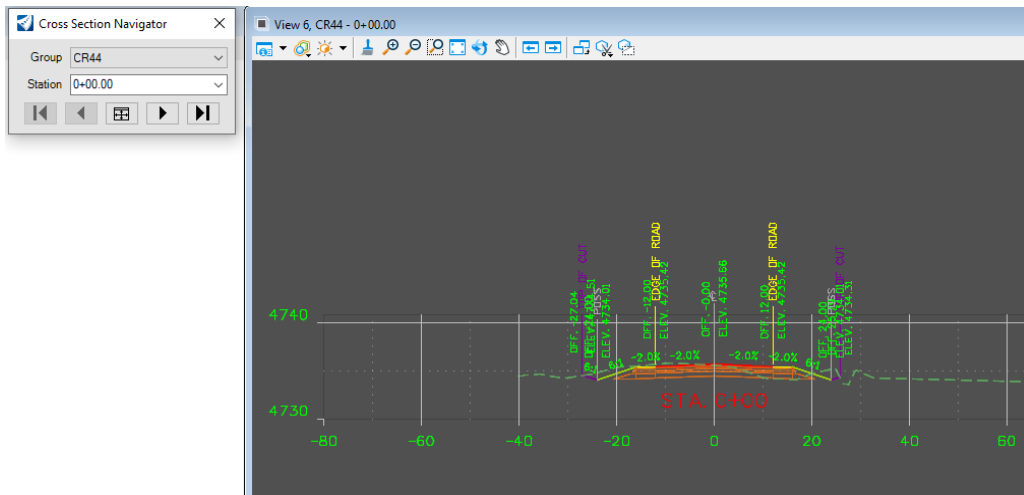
Cross Section Navigator

Group CR44

Station 0+00.00

View 6, CR44 - 0+00.00

4740

4730

EDGE OF CUT
OFF. -27.04
ELEV. 4734.51
POSS
ELEV. 4734.01

EDGE OF ROAD
OFF. -12.00
ELEV. 4735.42

OFF. -0.00
ELEV. 4735.66

EDGE OF ROAD
OFF. 12.00
ELEV. 4735.42

EDGE OF CUT
OFF. 24.00
POSS
ELEV. 4734.01
ELEV. 4734.31

6:1
-2.0%
-2.0%
-2.0%
-2.0%
6:1

STA. 0+00

-80
-60
-40
-20
0
20
40
60